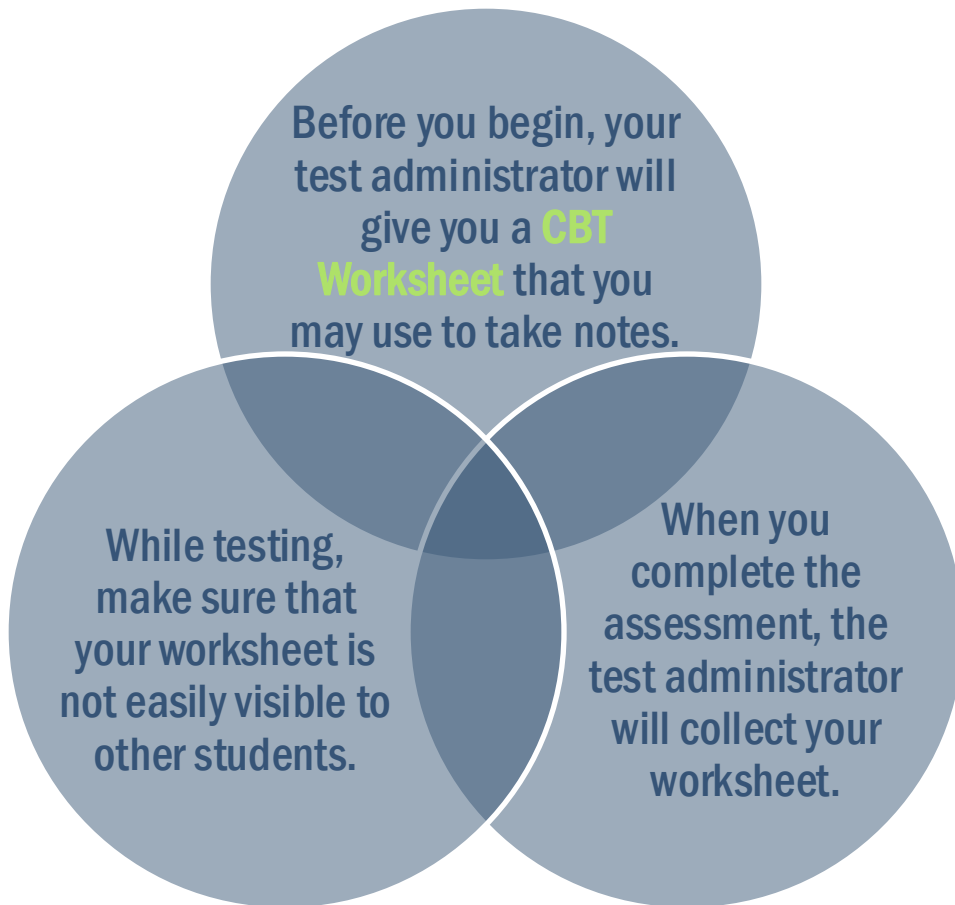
Before you begin, your test administrator will give you a CBT Worksheet that you may use to take notes.

While testing, make sure that your worksheet is not easily visible to other students.

When you complete the assessment, the test administrator will collect your worksheet.